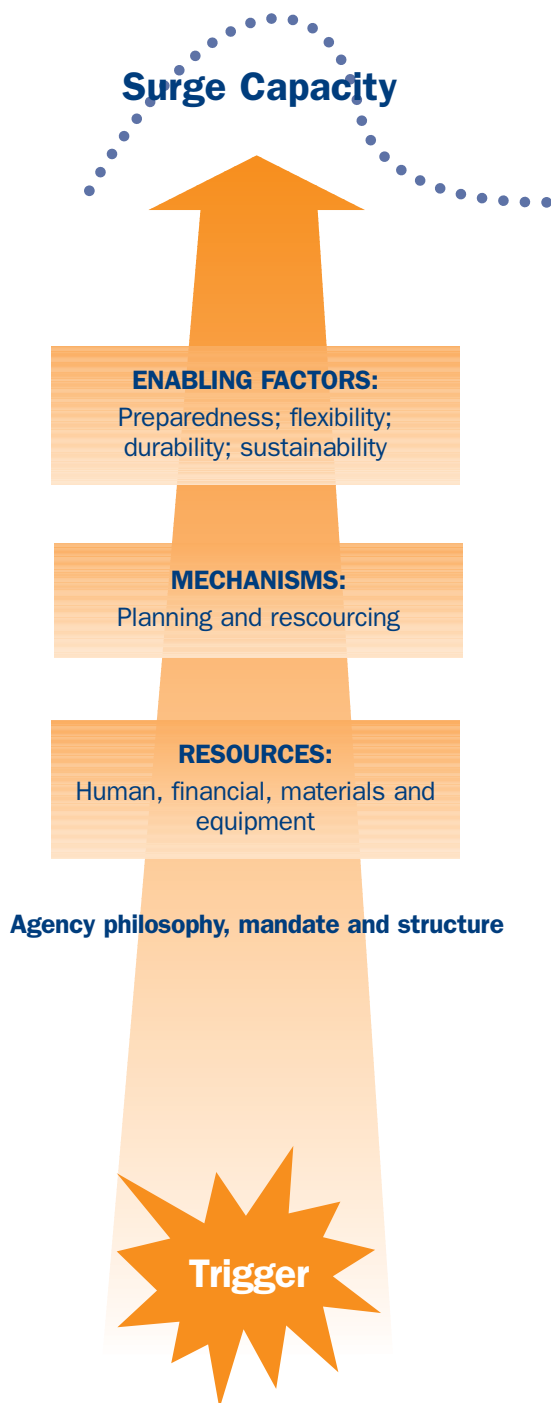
Surge Capacity

ENABLING FACTORS:
Preparedness; flexibility; durability; sustainability

MECHANISMS:
Planning and rescourcing

RESOURCES:
Human, financial, materials and equipment

Agency philosophy, mandate and structure

Trigger